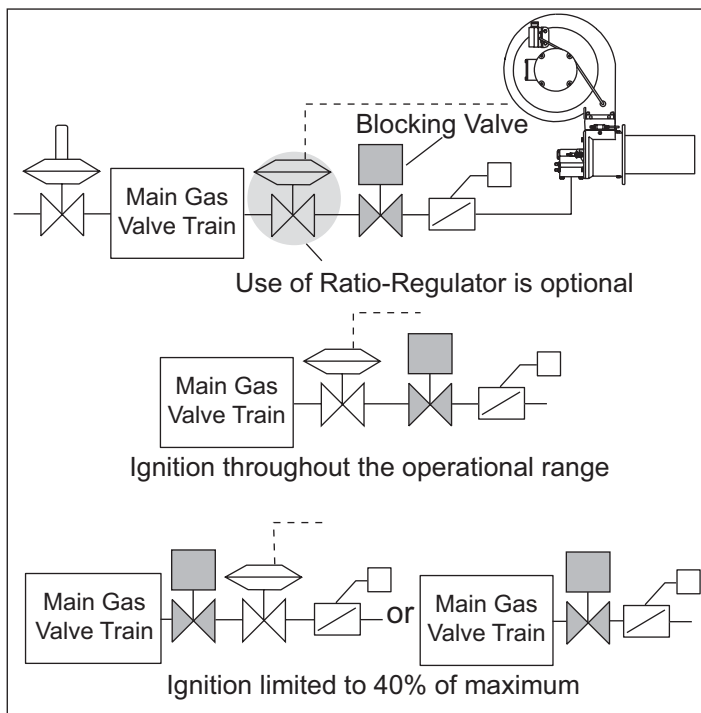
Blocking Valve

Main Gas Valve Train

Use of Ratio-Regulator is optional

Main Gas Valve Train

Ignition throughout the operational range

Main Gas Valve Train

or

Main Gas Valve Train

Ignition limited to 40% of maximum